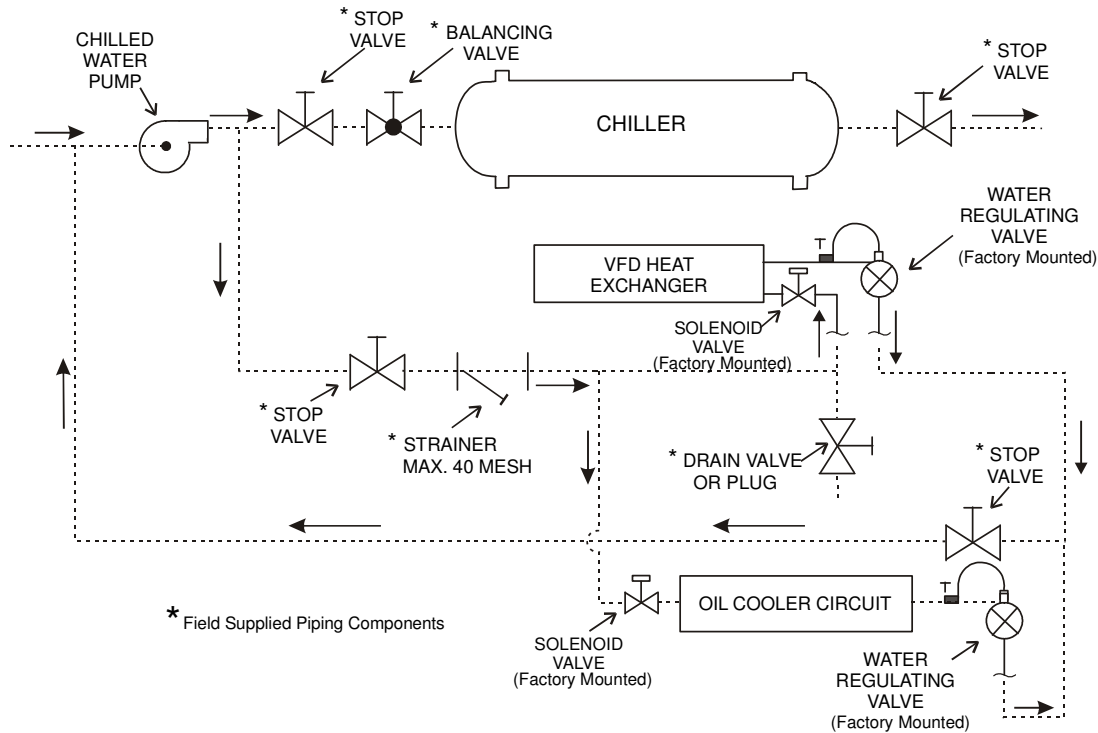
CHILLED WATER PUMP

* STOP VALVE

* BALANCING VALVE

CHILLER

* STOP VALVE

WATER REGULATING VALVE (Factory Mounted)

VFD HEAT EXCHANGER

SOLENOID VALVE (Factory Mounted)

* STOP VALVE

* STRAINER MAX. 40 MESH

* DRAIN VALVE OR PLUG

* STOP VALVE

* Field Supplied Piping Components

SOLENOID VALVE (Factory Mounted)

OIL COOLER CIRCUIT

WATER REGULATING VALVE (Factory Mounted)